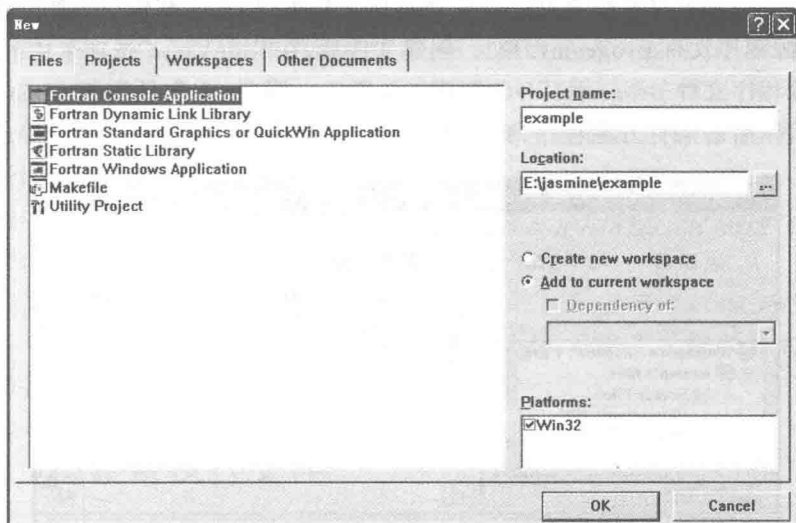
New

Files | Projects | Workspaces | Other Documents

Fortran Console Application
Fortran Dynamic Link Library
Fortran Standard Graphics or QuickWin Application
Fortran Static Library
Fortran Windows Application
Makefile
Utility Project

Project name:
example
Location:
E:\jasmine\example

Create new workspace
Add to current workspace
Dependency of:

Platforms:
Win32

OK
Cancel